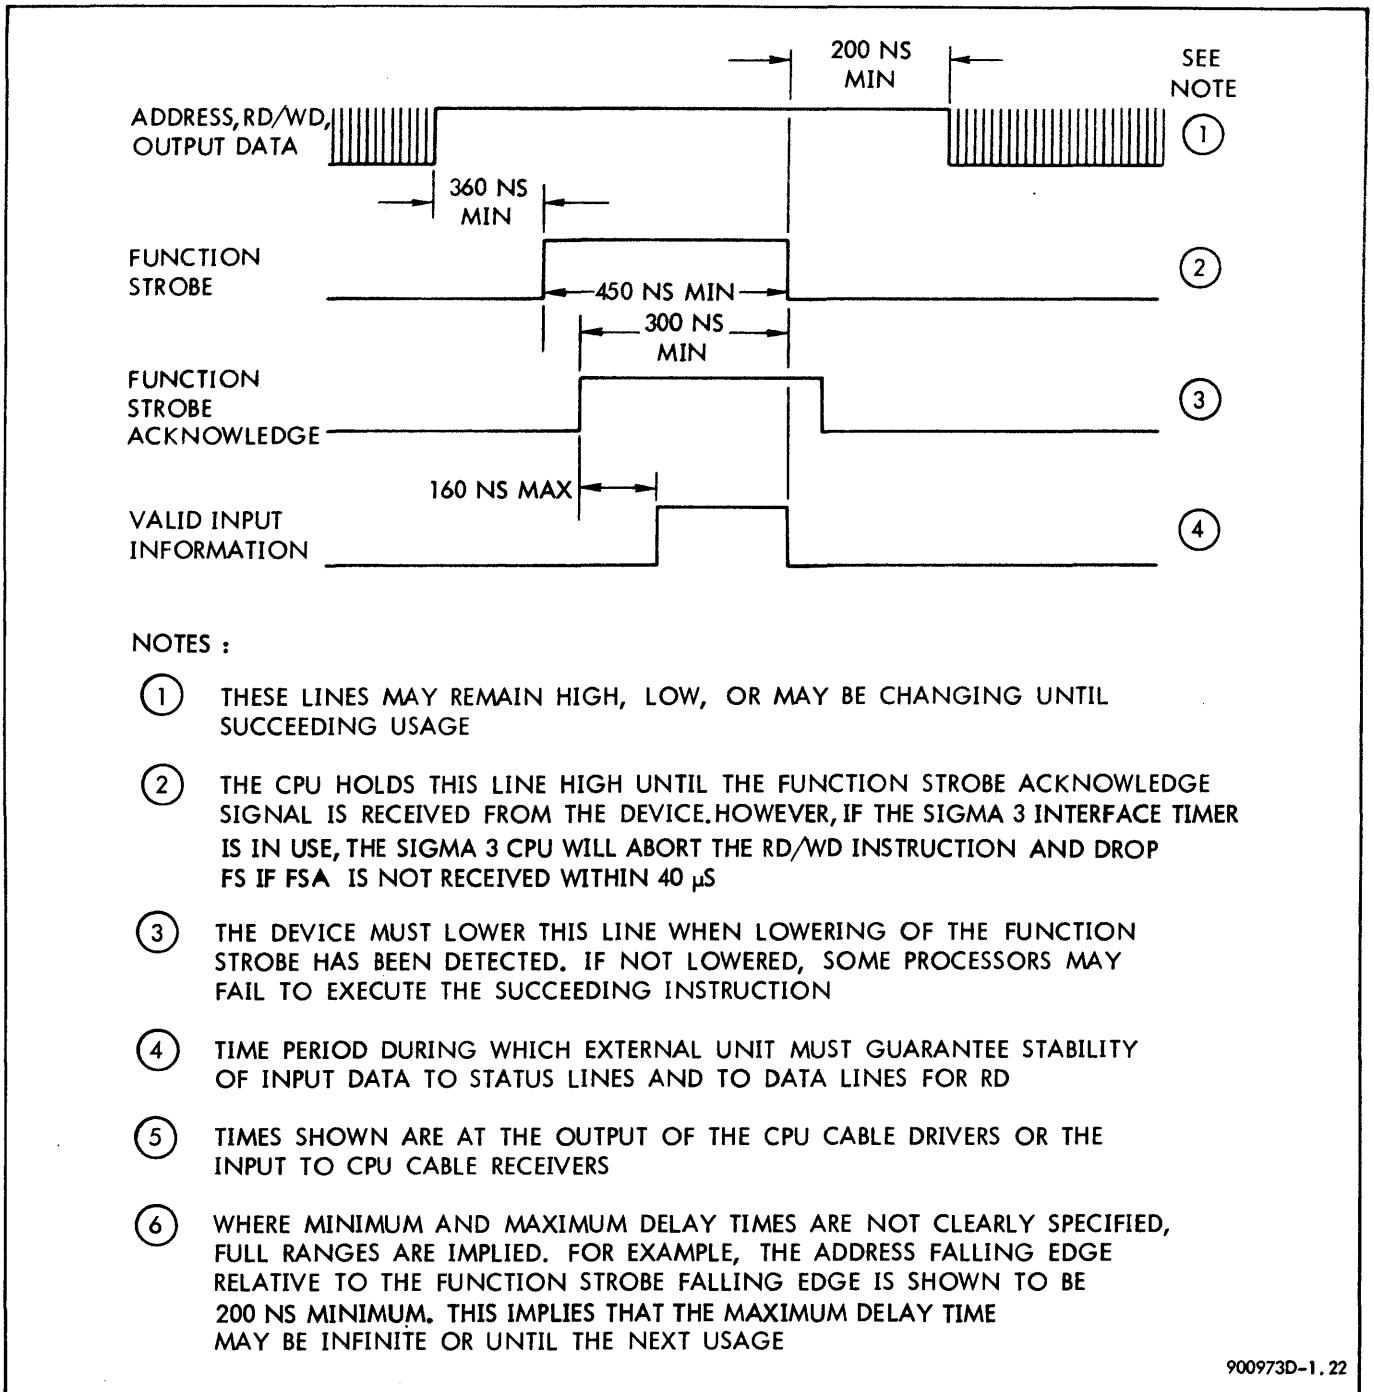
200 NS MIN

SEE NOTE

ADDRESS, RD/WD, OUTPUT DATA

①

360 NS MIN

FUNCTION STROBE

450 NS MIN

②

300 NS MIN

FUNCTION STROBE ACKNOWLEDGE

③

160 NS MAX

VALID INPUT INFORMATION

④

NOTES :

① THESE LINES MAY REMAIN HIGH, LOW, OR MAY BE CHANGING UNTIL SUCCEEDING USAGE

② THE CPU HOLDS THIS LINE HIGH UNTIL THE FUNCTION STROBE ACKNOWLEDGE SIGNAL IS RECEIVED FROM THE DEVICE. HOWEVER, IF THE SIGMA 3 INTERFACE TIMER IS IN USE, THE SIGMA 3 CPU WILL ABORT THE RD/WD INSTRUCTION AND DROP FS IF FSA IS NOT RECEIVED WITHIN 40 $\mu$S

③ THE DEVICE MUST LOWER THIS LINE WHEN LOWERING OF THE FUNCTION STROBE HAS BEEN DETECTED. IF NOT LOWERED, SOME PROCESSORS MAY FAIL TO EXECUTE THE SUCCEEDING INSTRUCTION

④ TIME PERIOD DURING WHICH EXTERNAL UNIT MUST GUARANTEE STABILITY OF INPUT DATA TO STATUS LINES AND TO DATA LINES FOR RD

⑤ TIMES SHOWN ARE AT THE OUTPUT OF THE CPU CABLE DRIVERS OR THE INPUT TO CPU CABLE RECEIVERS

⑥ WHERE MINIMUM AND MAXIMUM DELAY TIMES ARE NOT CLEARLY SPECIFIED, FULL RANGES ARE IMPLIED. FOR EXAMPLE, THE ADDRESS FALLING EDGE RELATIVE TO THE FUNCTION STROBE FALLING EDGE IS SHOWN TO BE 200 NS MINIMUM. THIS IMPLIES THAT THE MAXIMUM DELAY TIME MAY BE INFINITE OR UNTIL THE NEXT USAGE

900973D-1.22